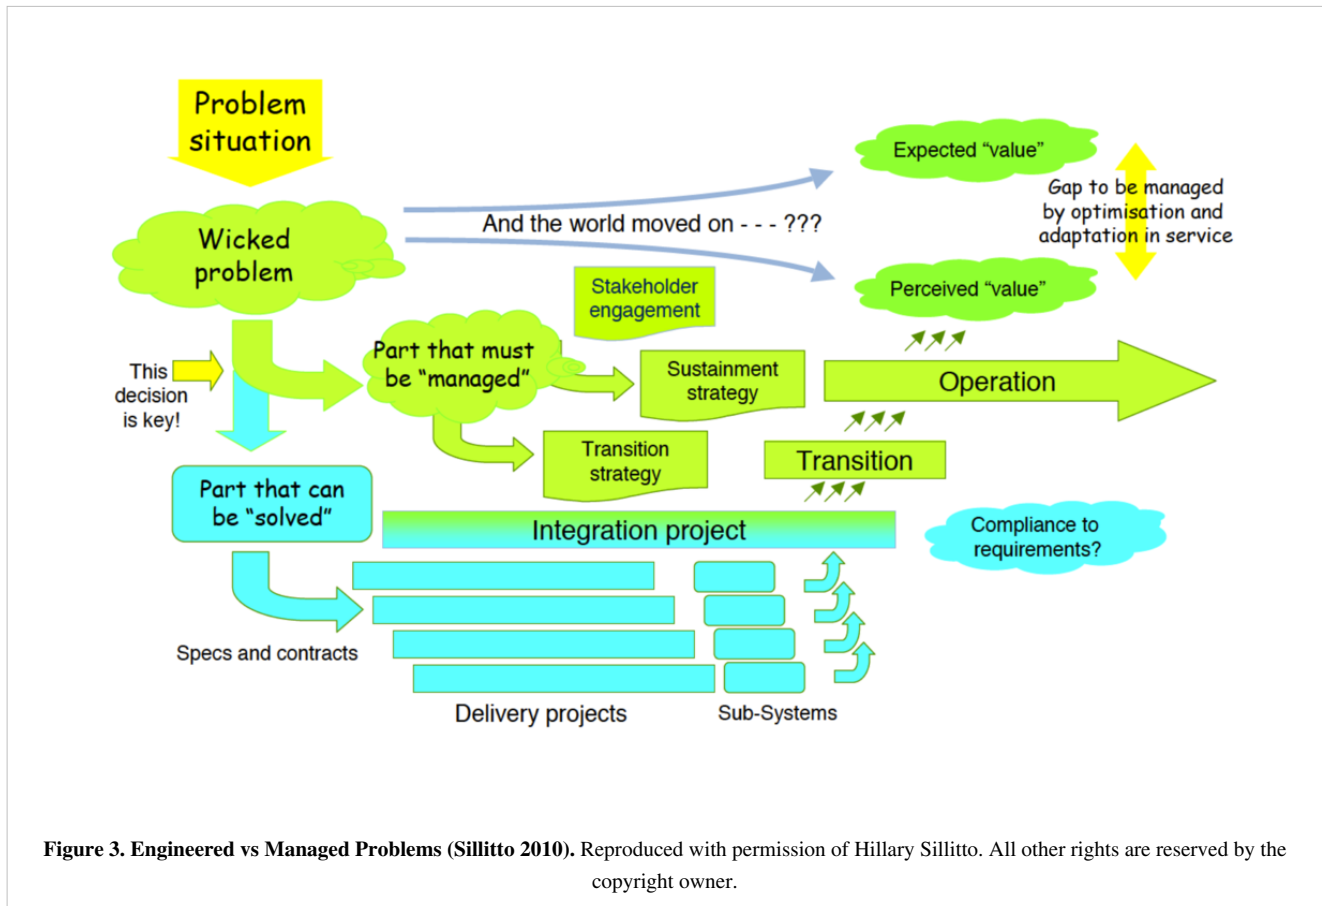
Problem situation

Expected "value"

Gap to be managed by optimisation and adaptation in service

Wicked problem

And the world moved on - - - ???

Perceived "value"

Stakeholder engagement

This decision is key!

Part that must be "managed"

Sustainment strategy

Operation

Transition strategy

Transition

Part that can be "solved"

Integration project

Compliance to requirements?

Specs and contracts

Delivery projects

Sub-Systems

**Figure 3. Engineered vs Managed Problems (Sillitto 2010).** Reproduced with permission of Hillary Sillitto. All other rights are reserved by the copyright owner.